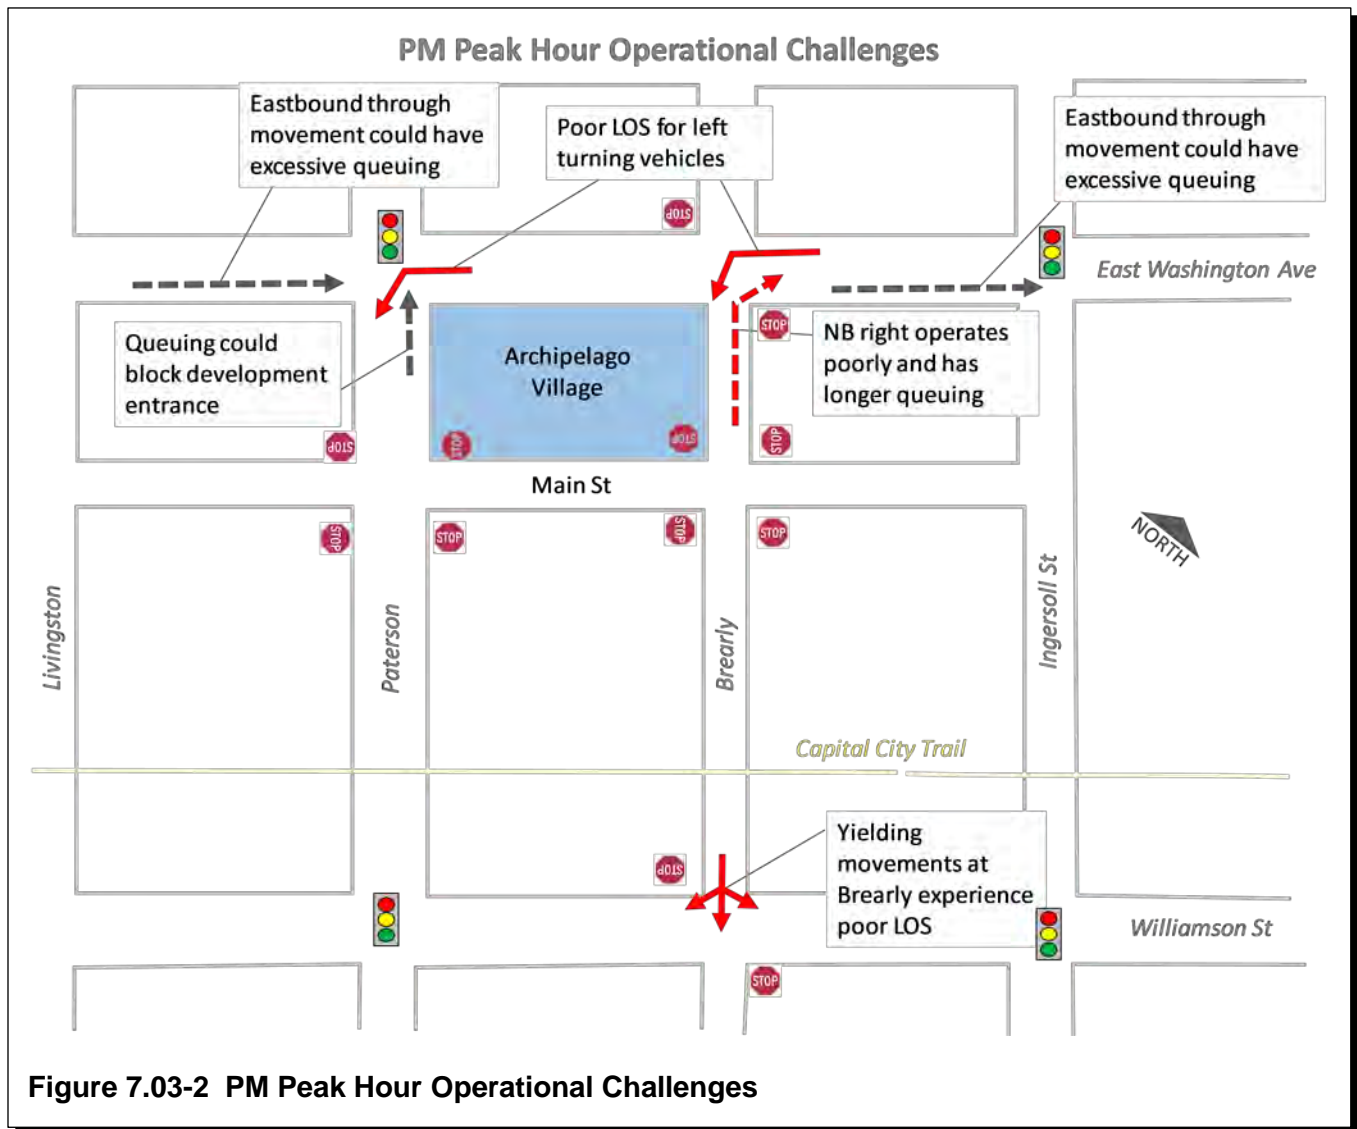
PM Peak Hour Operational Challenges

Eastbound through movement could have excessive queuing

Poor LOS for left turning vehicles

Eastbound through movement could have excessive queuing

East Washington Ave

Queuing could block development entrance

Archipelago Village

NB right operates poorly and has longer queuing

STOP

STOP

STOP

STOP

STOP

STOP

Main St

STOP

STOP

STOP

STOP

NORTH

Livingston

Paterson

Brearly

Ingersoll St

Capital City Trail

Yielding movements at Brearly experience poor LOS

STOP

Williamson St

STOP

Figure 7.03-2 PM Peak Hour Operational Challenges